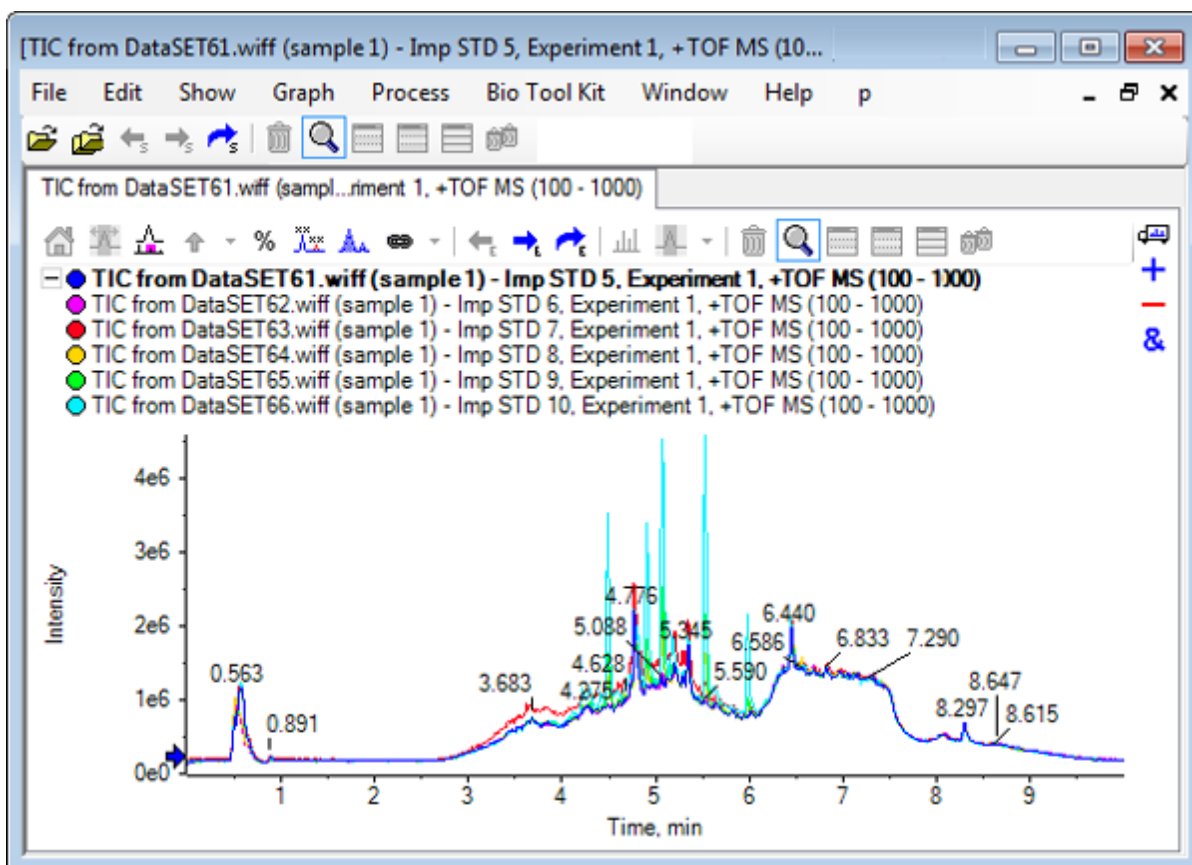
[TIC from DataSET61.wiff (sample 1) - Imp STD 5, Experiment 1, +TOF MS (10...

File Edit Show Graph Process Bio Tool Kit Window Help p

TIC from DataSET61.wiff (sampl...riment 1, +TOF MS (100 - 1000)

%

TIC from DataSET61.wiff (sample 1) - Imp STD 5, Experiment 1, +TOF MS (100 - 1000)
TIC from DataSET62.wiff (sample 1) - Imp STD 6, Experiment 1, +TOF MS (100 - 1000)
TIC from DataSET63.wiff (sample 1) - Imp STD 7, Experiment 1, +TOF MS (100 - 1000)
TIC from DataSET64.wiff (sample 1) - Imp STD 8, Experiment 1, +TOF MS (100 - 1000)
TIC from DataSET65.wiff (sample 1) - Imp STD 9, Experiment 1, +TOF MS (100 - 1000)
TIC from DataSET66.wiff (sample 1) - Imp STD 10, Experiment 1, +TOF MS (100 - 1000)

+
−
&

Intensity

4e6
3e6
2e6
1e6
0e0

0.563
0.891
3.683
4.275
4.628
5.088
4.776
5.345
5.590
6.586
6.440
6.833
7.290
8.297
8.647
8.615

1 2 3 4 5 6 7 8 9
Time, min